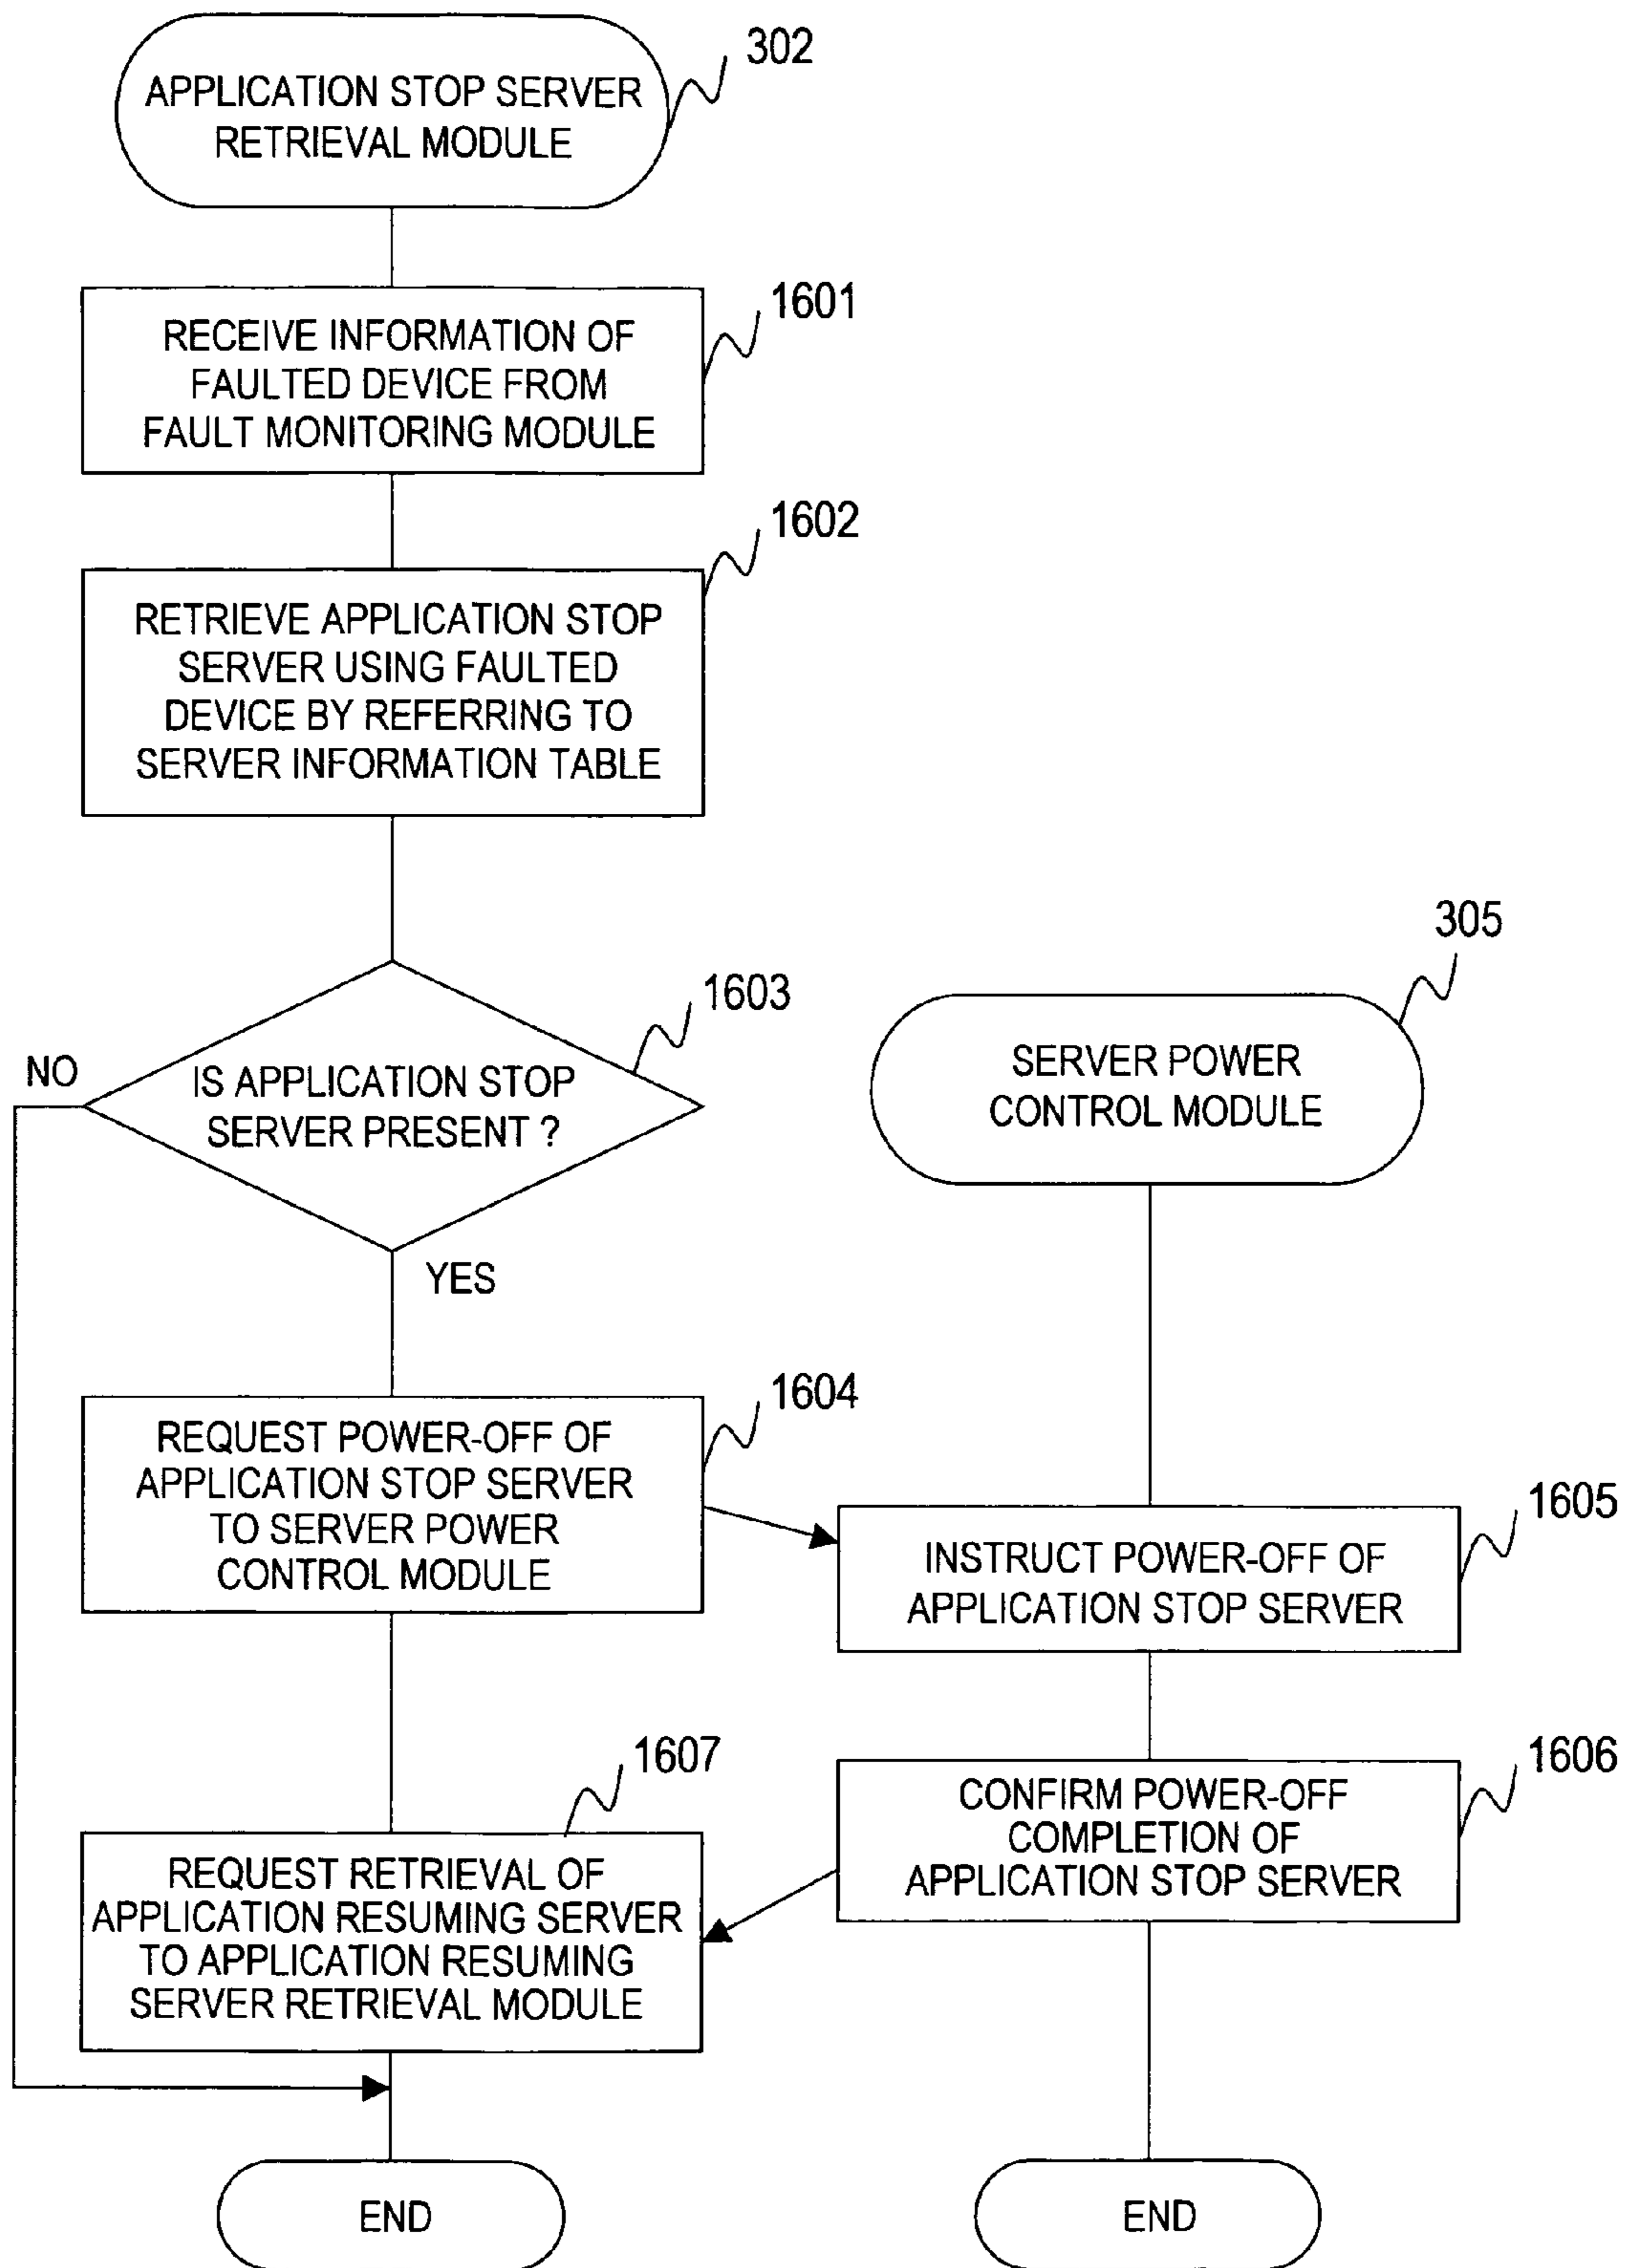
302
APPLICATION STOP SERVER RETRIEVAL MODULE

1601
RECEIVE INFORMATION OF FAULTED DEVICE FROM FAULT MONITORING MODULE

1602
RETRIEVE APPLICATION STOP SERVER USING FAULTED DEVICE BY REFERRING TO SERVER INFORMATION TABLE

1603
IS APPLICATION STOP SERVER PRESENT ?

NO

YES

305
SERVER POWER CONTROL MODULE

1604
REQUEST POWER-OFF OF APPLICATION STOP SERVER TO SERVER POWER CONTROL MODULE

1605
INSTRUCT POWER-OFF OF APPLICATION STOP SERVER

1607
REQUEST RETRIEVAL OF APPLICATION RESUMING SERVER TO APPLICATION RESUMING SERVER RETRIEVAL MODULE

1606
CONFIRM POWER-OFF COMPLETION OF APPLICATION STOP SERVER

END

END